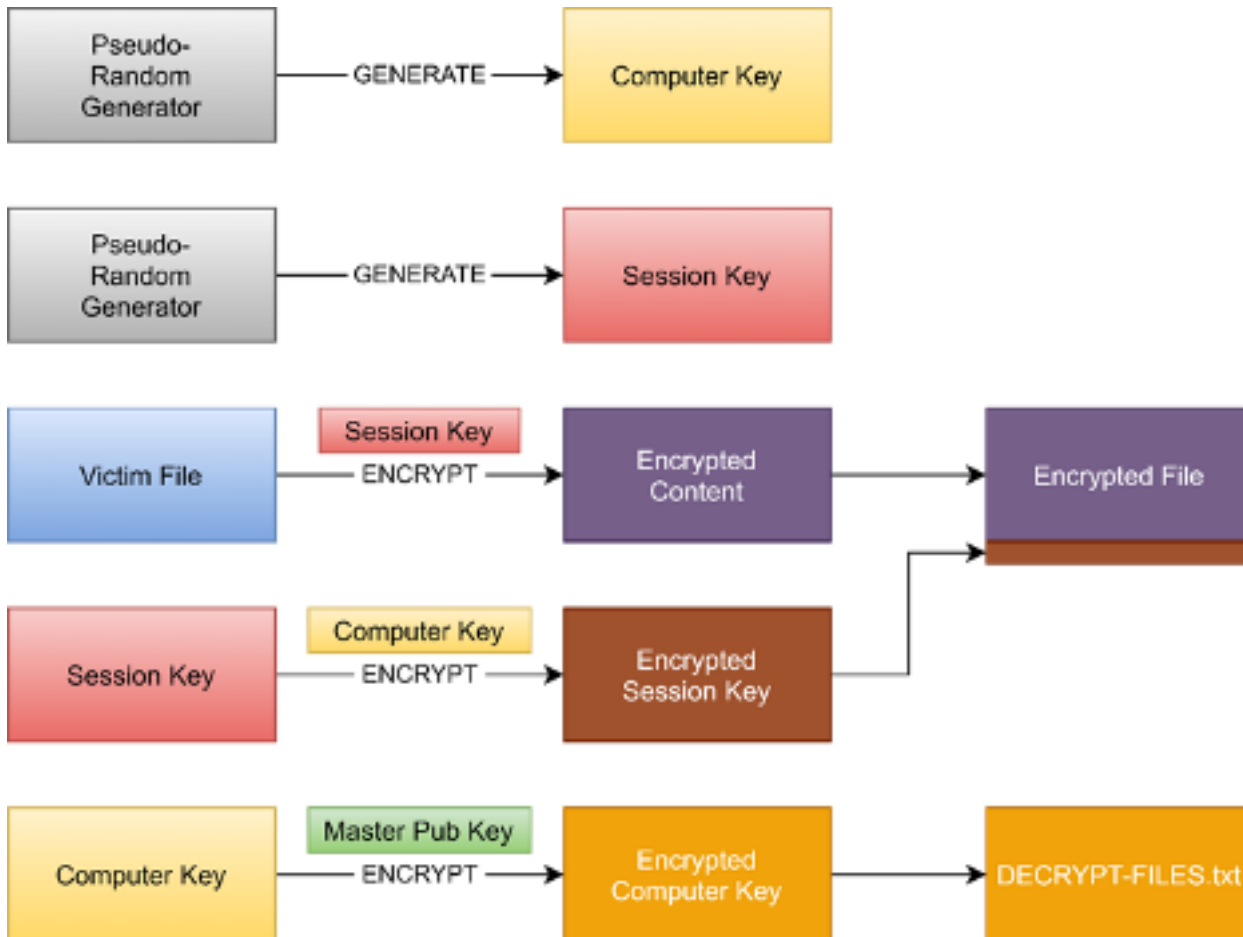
Pseudo-Random Generator
GENERATE
Computer Key

Pseudo-Random Generator
GENERATE
Session Key

Victim File
Session Key
ENCRYPT
Encrypted Content
Encrypted File

Session Key
Computer Key
ENCRYPT
Encrypted Session Key

Computer Key
Master Pub Key
ENCRYPT
Encrypted Computer Key
DECRYPT-FILES.txt